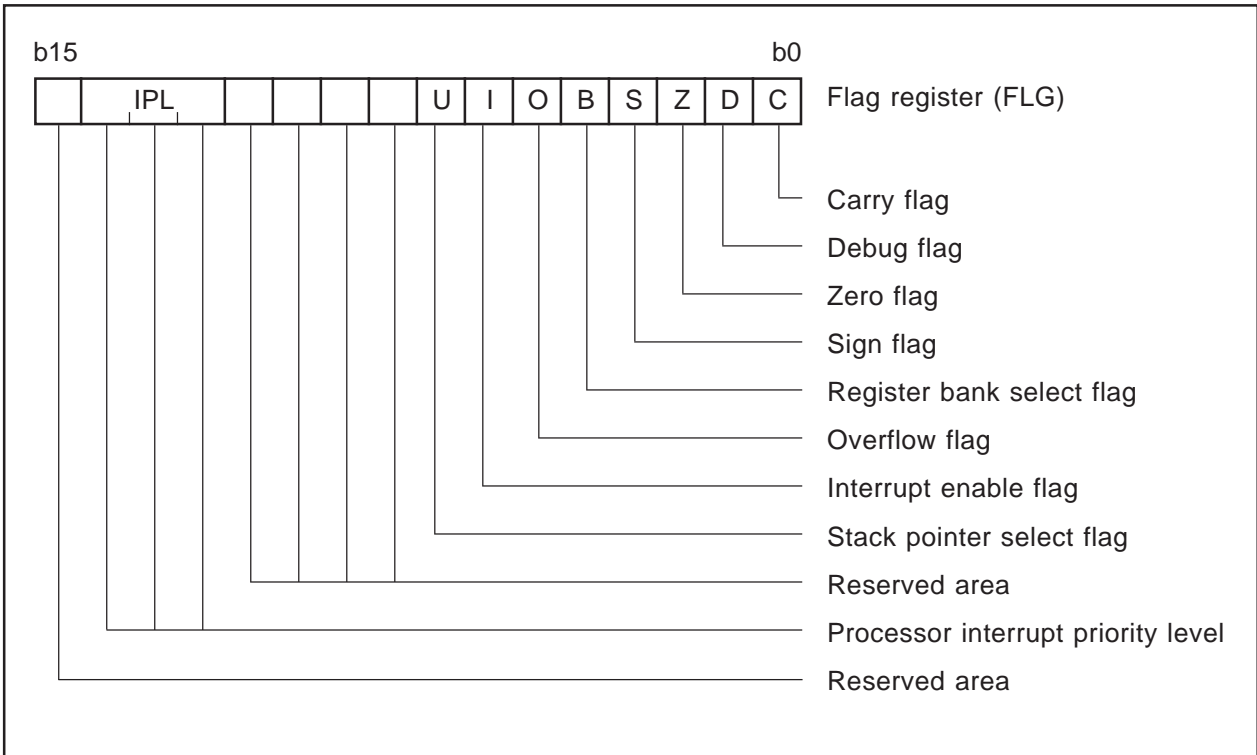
b15

b0

| | IPL | | | | | U | I | O | B | S | Z | D | C |
|---|---|---|---|---|---|---|---|---|---|---|---|---|---|

Flag register (FLG)

Carry flag

Debug flag

Zero flag

Sign flag

Register bank select flag

Overflow flag

Interrupt enable flag

Stack pointer select flag

Reserved area

Processor interrupt priority level

Reserved area